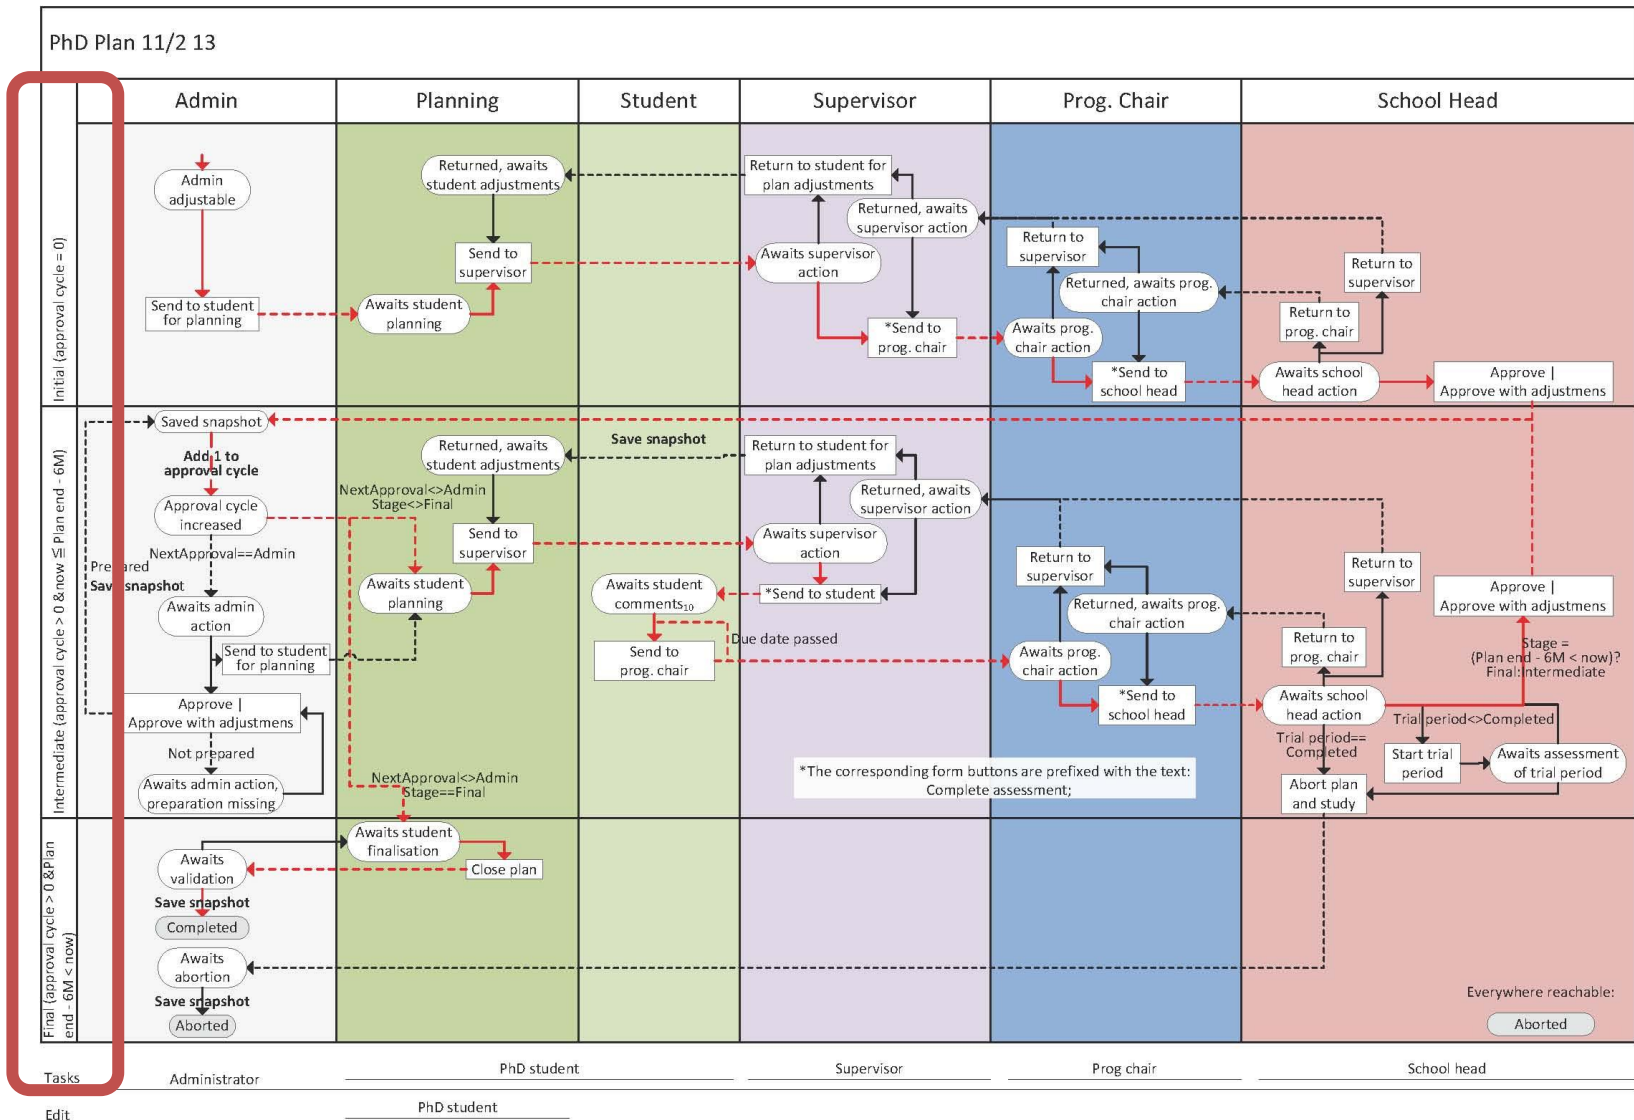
PhD Plan 11/2 13

| | Admin | Planning | Student | Supervisor | Prog. Chair | School Head |
|---|---|---|---|---|---|---|

Initial (approval cycle = 0)

Admin adjustable
Send to student for planning
Returned, awaits student adjustments
Send to supervisor
Awaits student planning
Return to student for plan adjustments
Returned, awaits supervisor action
Awaits supervisor action
*Send to prog. chair
Return to supervisor
Returned, awaits prog. chair action
Awaits prog. chair action
*Send to school head
Return to supervisor
Return to prog. chair
Awaits school head action
Approve | Approve with adjustments

Intermediate (approval cycle > 0 & now ≦ Plan end - 6M)

Saved snapshot
Add 1 to approval cycle
Approval cycle increased
NextApproval==Admin
Prepared
Save snapshot
Awaits admin action
Send to student for planning
Approve | Approve with adjustments
Not prepared
Awaits admin action, preparation missing
NextApproval<>Admin Stage<>Final
Returned, awaits student adjustments
Send to supervisor
Awaits student planning
NextApproval<>Admin Stage==Final
Save snapshot
Awaits student comments$_{10}$
Send to prog. chair
Due date passed
Return to student for plan adjustments
Returned, awaits supervisor action
Awaits supervisor action
*Send to student
Return to supervisor
Returned, awaits prog. chair action
Awaits prog. chair action
*Send to school head
Return to supervisor
Return to prog. chair
Approve | Approve with adjustments
Stage = (Plan end - 6M < now)? Final:Intermediate
Awaits school head action
Trial period<>Completed
Trial period== Completed
Start trial period
Awaits assessment of trial period
Abort plan and study
*The corresponding form buttons are prefixed with the text: Complete assessment;

Final (approval cycle > 0 &Plan end - 6M < now)

Awaits validation
Save snapshot
Completed
Awaits abortion
Save snapshot
Aborted
Awaits student finalisation
Close plan
Everywhere reachable:
Aborted

Tasks
Administrator
PhD student
Supervisor
Prog chair
School head
Edit
PhD student